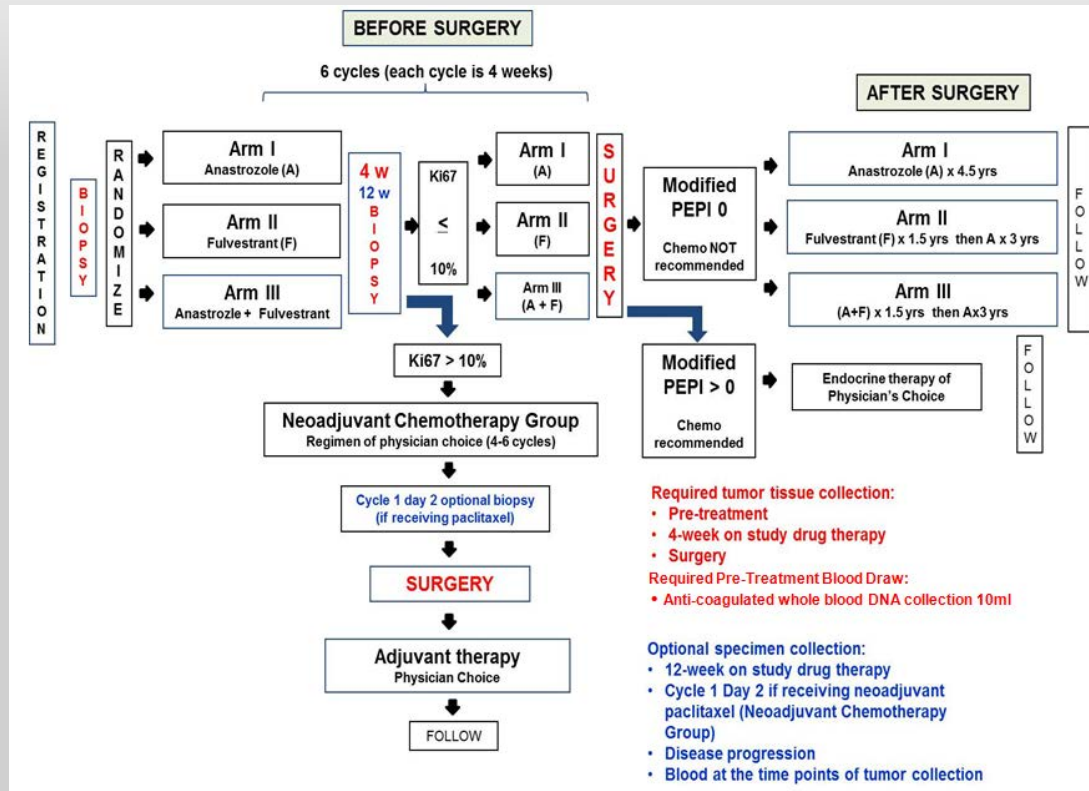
BEFORE SURGERY

6 cycles (each cycle is 4 weeks)

AFTER SURGERY

REGISTRATION

BIOPSY

RANDOMIZE

Arm I
Anastrozole (A)

Arm II
Fulvestrant (F)

Arm III
Anastrozle + Fulvestrant

4 w
12 w
BIOPSY

Ki67
$\leq$
10%

Arm I
(A)

Arm II
(F)

Arm III
(A + F)

SURGERY

Modified PEPI 0
Chemo NOT recommended

Arm I
Anastrozole (A) x 4.5 yrs

Arm II
Fulvestrant (F) x 1.5 yrs then A x 3 yrs

Arm III
(A+F) x 1.5 yrs then Ax3 yrs

FOLLOW

Ki67 > 10%

Neoadjuvant Chemotherapy Group
Regimen of physician choice (4-6 cycles)

Cycle 1 day 2 optional biopsy (if receiving paclitaxel)

SURGERY

Adjuvant therapy
Physician Choice

FOLLOW

Modified PEPI > 0
Chemo recommended

Endocrine therapy of Physician's Choice

FOLLOW

Required tumor tissue collection:
• Pre-treatment
• 4-week on study drug therapy
• Surgery
Required Pre-Treatment Blood Draw:
• Anti-coagulated whole blood DNA collection 10ml

Optional specimen collection:
• 12-week on study drug therapy
• Cycle 1 Day 2 if receiving neoadjuvant paclitaxel (Neoadjuvant Chemotherapy Group)
• Disease progression
• Blood at the time points of tumor collection